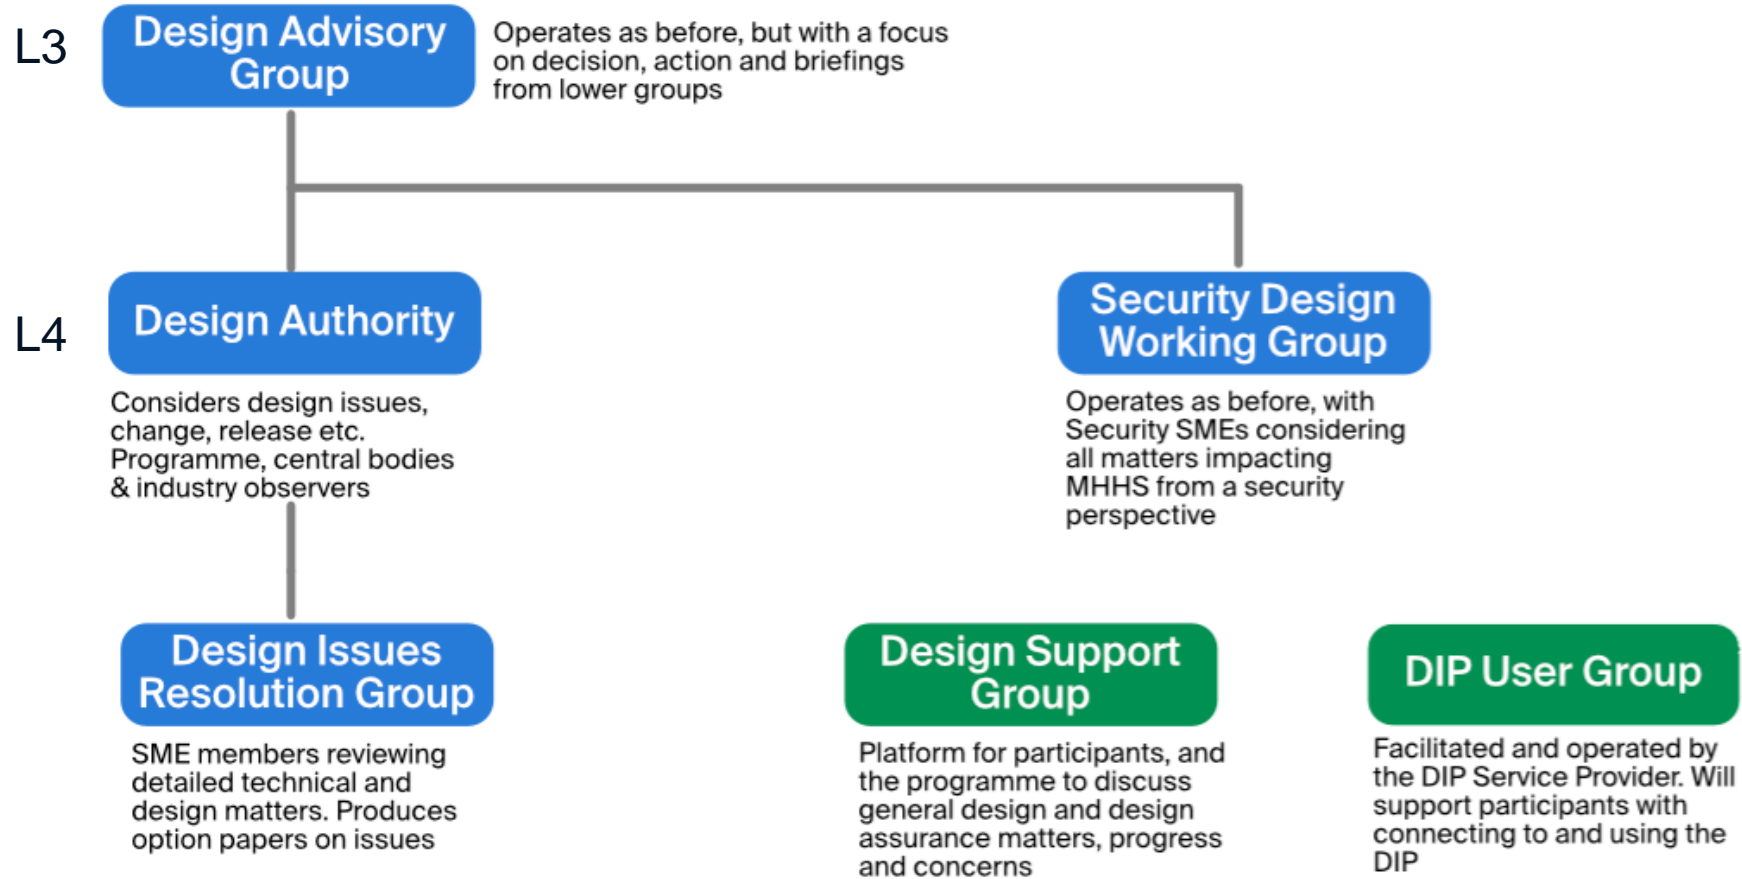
L3

Design Advisory Group

Operates as before, but with a focus on decision, action and briefings from lower groups

L4

Design Authority

Considers design issues, change, release etc. Programme, central bodies & industry observers

Security Design Working Group

Operates as before, with Security SMEs considering all matters impacting MHHS from a security perspective

Design Issues Resolution Group

SME members reviewing detailed technical and design matters. Produces option papers on issues

Design Support Group

Platform for participants, and the programme to discuss general design and design assurance matters, progress and concerns

DIP User Group

Facilitated and operated by the DIP Service Provider. Will support participants with connecting to and using the DIP